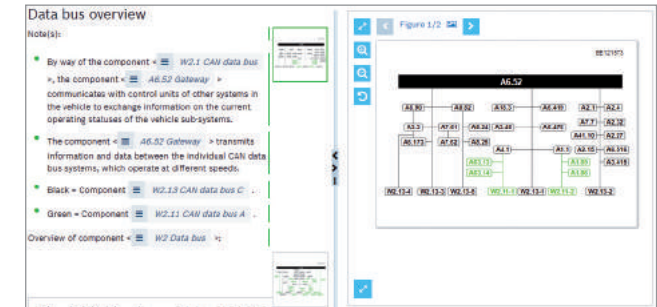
Data bus overview

Note(s):

By way of the component < ☰ W2.1 CAN data bus >, the component < ☰ A6.52 Gateway > communicates with control units of other systems in the vehicle to exchange information on the current operating statuses of the vehicle sub-systems.

The component < ☰ A6.52 Gateway > transmits information and data between the individual CAN data bus systems, which operate at different speeds.

Black = Component ☰ W2.13 CAN data bus C .

Green = Component ☰ W2.11 CAN data bus A .

Overview of component < ☰ W2 Data bus >:

Figure 1/2

BE121573

A6.52

A6.90 | A6.82 | A10.3 | A6.410 | A2.1 | A2.4

A7.7 | A2.32

A3.3 | A7.61 | A6.34 | A3.48 | A6.470 | A41.10 | A2.17

A6.173 | A7.52 | A3.26

A4.1 | A1.1 | A3.15 | A6.316

A2.11 | A3.89 | A3.418

A2.14 | A3.88

W2.13-4 | W2.13-3 | W2.13-5 | W2.11-1 | W2.13-1 | W2.11-2 | W2.13-2